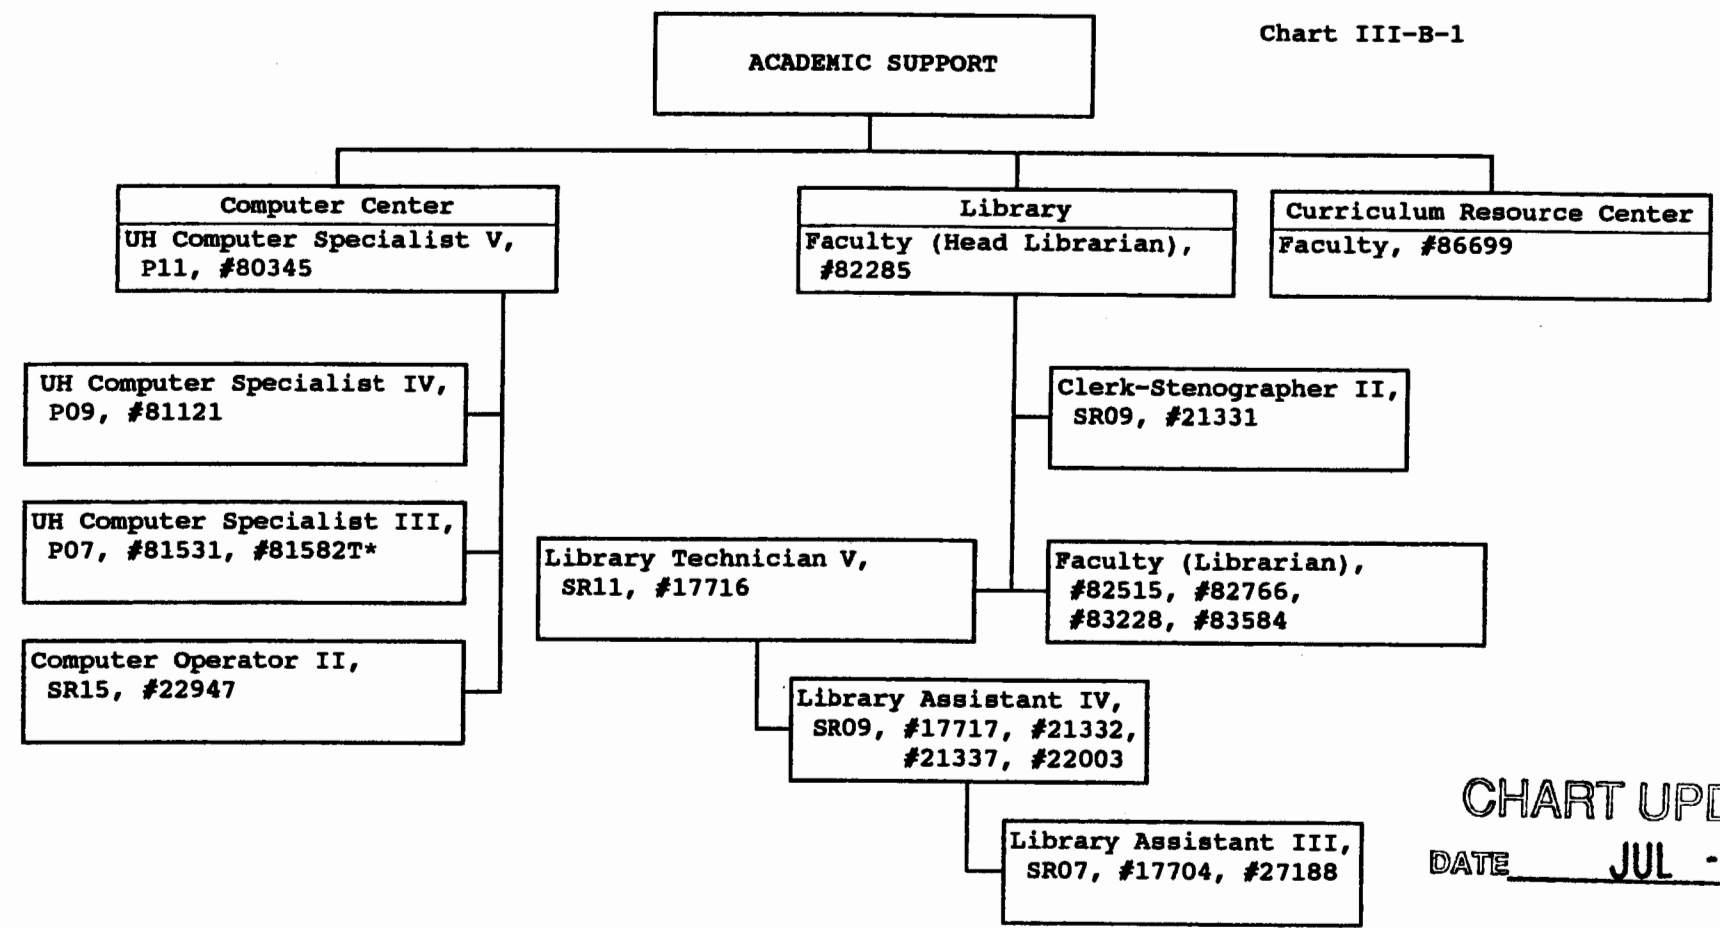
ACADEMIC SUPPORT

Chart III-B-1

Computer Center
UH Computer Specialist V, P11, #80345

Library
Faculty (Head Librarian), #82285

Curriculum Resource Center
Faculty, #86699

UH Computer Specialist IV, P09, #81121

UH Computer Specialist III, P07, #81531, #81582T*

Computer Operator II, SR15, #22947

Clerk-Stenographer II, SR09, #21331

Library Technician V, SR11, #17716

Faculty (Librarian), #82515, #82766, #83228, #83584

Library Assistant IV, SR09, #17717, #21332, #21337, #22003

Library Assistant III, SR07, #17704, #27188

CHART UPD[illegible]
DATE JUL -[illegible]